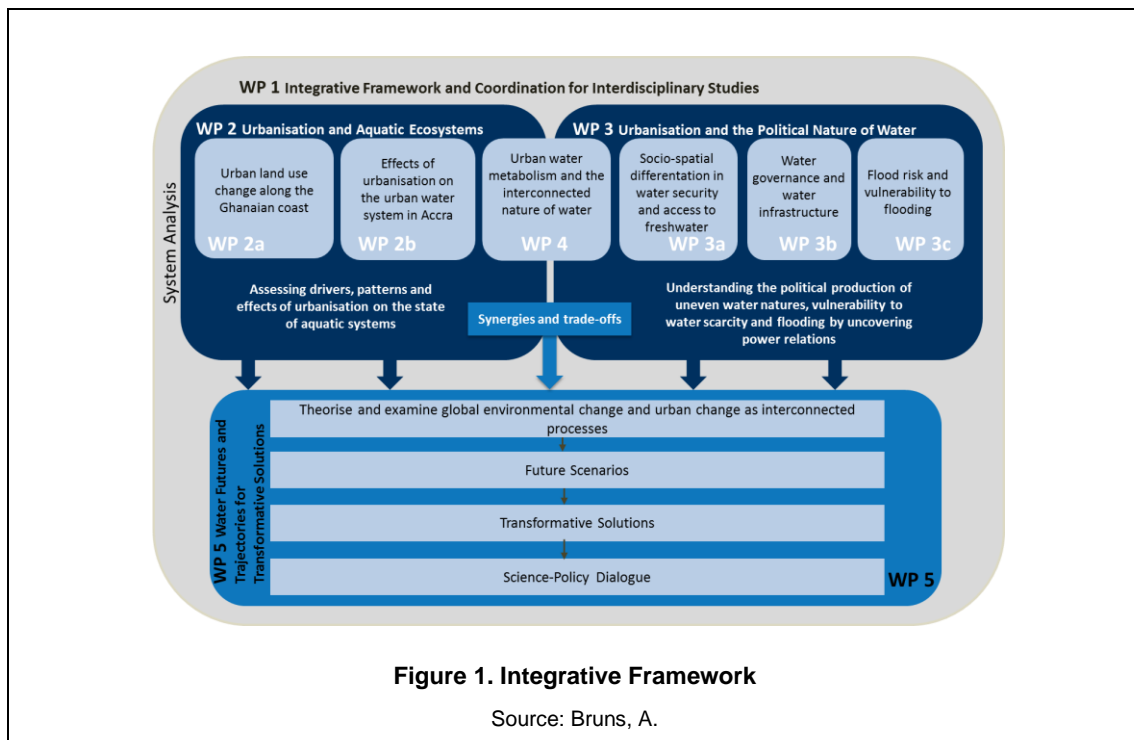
WP 1 Integrative Framework and Coordination for Interdisciplinary Studies

System Analysis

WP 2 Urbanisation and Aquatic Ecosystems

WP 3 Urbanisation and the Political Nature of Water

Urban land use change along the Ghanaian coast

WP 2a

Effects of urbanisation on the urban water system in Accra

WP 2b

Urban water metabolism and the interconnected nature of water

WP 4

Socio-spatial differentation in water security and access to freshwater

WP 3a

Water governance and water infrastructure

WP 3b

Flood risk and vulnerability to flooding

WP 3c

Assessing drivers, patterns and effects of urbanisation on the state of aquatic systems

Synergies and trade-offs

Understanding the political production of uneven water natures, vulnerability to water scarcity and flooding by uncovering power relations

WP 5 Water Futures and Trajectories for Transformative Solutions

Theorise and examine global environmental change and urban change as interconnected processes

Future Scenarios

Transformative Solutions

Science-Policy Dialogue

WP 5

Figure 1. Integrative Framework

Source: Bruns, A.